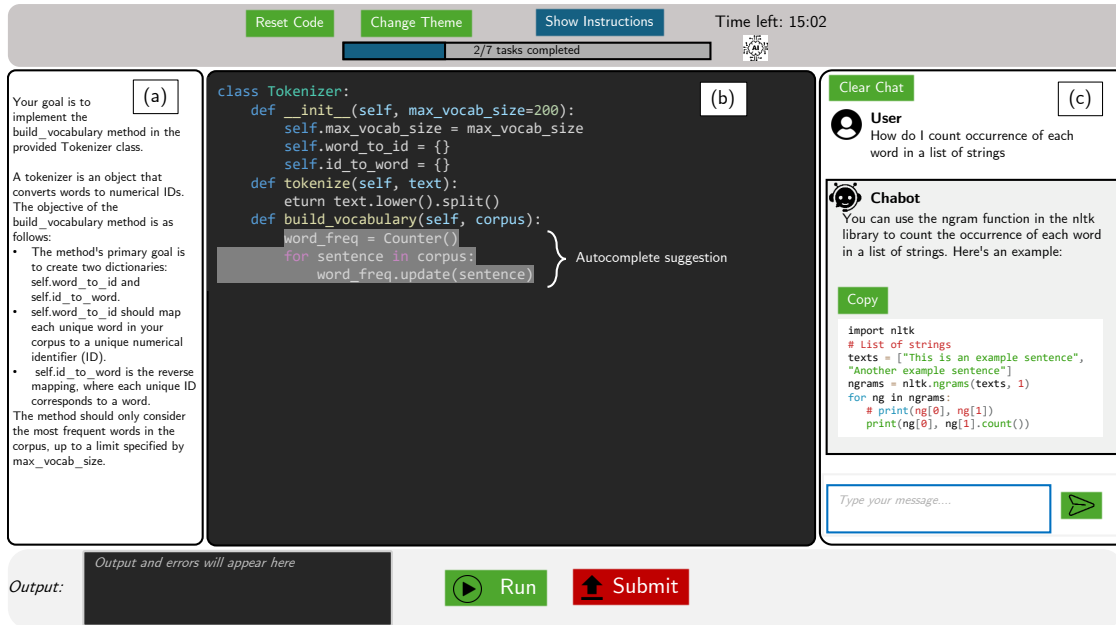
Reset Code Change Theme Show Instructions Time left: 15:02

2/7 tasks completed

(a)

Your goal is to implement the build_vocabulary method in the provided Tokenizer class.

A tokenizer is an object that converts words to numerical IDs. The objective of the build_vocabulary method is as follows:
• The method's primary goal is to create two dictionaries: self.word_to_id and self.id_to_word.
• self.word_to_id should map each unique word in your corpus to a unique numerical identifier (ID).
• self.id_to_word is the reverse mapping, where each unique ID corresponds to a word.
The method should only consider the most frequent words in the corpus, up to a limit specified by max_vocab_size.

(b)

class Tokenizer:
    def __init__(self, max_vocab_size=200):
        self.max_vocab_size = max_vocab_size
        self.word_to_id = {}
        self.id_to_word = {}
    def tokenize(self, text):
        eturn text.lower().split()
    def build_vocabulary(self, corpus):
        word_freq = Counter()
        for sentence in corpus:
            word_freq.update(sentence)

Autocomplete suggestion

(c)

Clear Chat

User
How do I count occurrence of each word in a list of strings

Chabot
You can use the ngram function in the nltk library to count the occurrence of each word in a list of strings. Here's an example:

Copy

import nltk
# List of strings
texts = ["This is an example sentence", "Another example sentence"]
ngrams = nltk.ngrams(texts, 1)
for ng in ngrams:
    # print(ng[0], ng[1])
    print(ng[0], ng[1].count())

Type your message....

Output: Output and errors will appear here

Run Submit